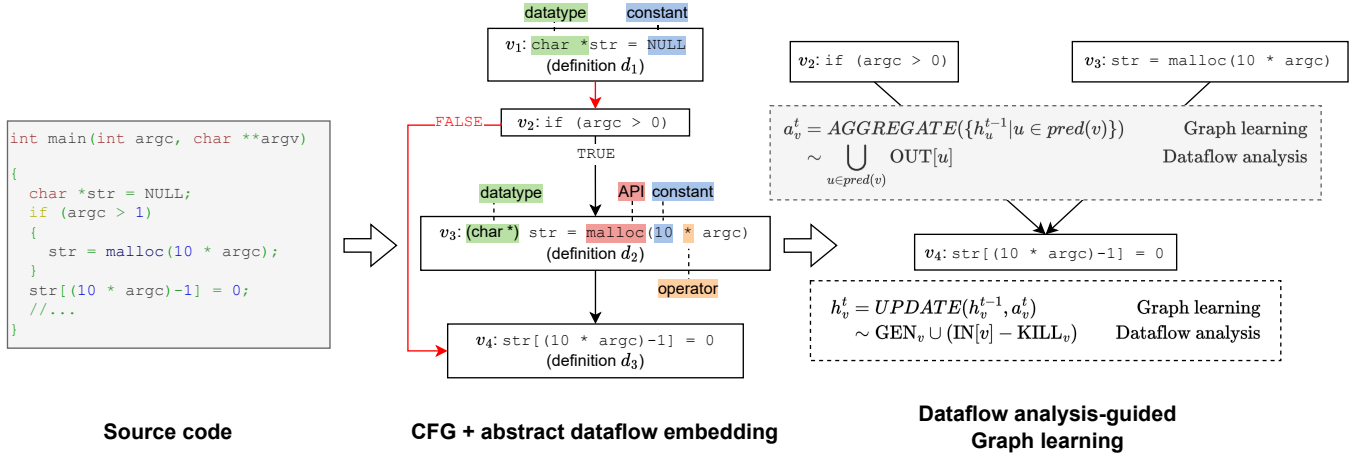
int main(int argc, char **argv)
{
  char *str = NULL;
  if (argc > 1)
  {
    str = malloc(10 * argc);
  }
  str[(10 * argc)-1] = 0;
  //...
}

Source code

datatype constant

$v_1$: char *str = NULL
(definition $d_1$)

FALSE

$v_2$: if (argc > 0)

TRUE

datatype API constant

$v_3$: (char *) str = malloc(10 * argc)
(definition $d_2$)

operator

$v_4$: str[(10 * argc)-1] = 0
(definition $d_3$)

CFG + abstract dataflow embedding

$v_2$: if (argc > 0)

$v_3$: str = malloc(10 * argc)

$a_v^t = AGGREGATE(\{h_u^{t-1} | u \in pred(v)\})$ Graph learning

$\sim \bigcup_{u \in pred(v)} \text{OUT}[u]$ Dataflow analysis

$v_4$: str[(10 * argc)-1] = 0

$h_v^t = UPDATE(h_v^{t-1}, a_v^t)$ Graph learning

$\sim \text{GEN}_v \cup (\text{IN}[v] - \text{KILL}_v)$ Dataflow analysis

Dataflow analysis-guided Graph learning